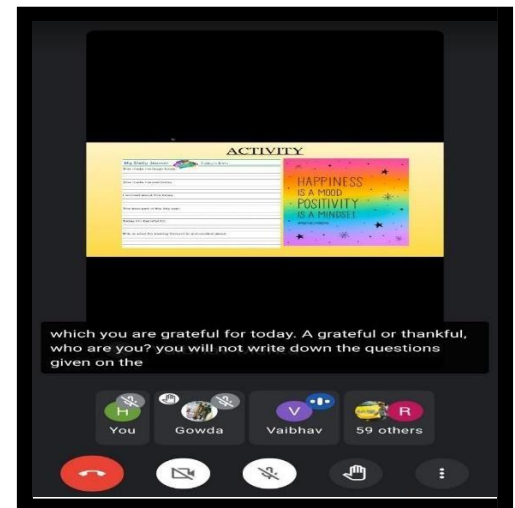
ACTIVITY

My Daily Journal

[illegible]

HAPPINESS
IS A MOOD
POSITIVITY
IS A MINDSET

which you are grateful for today. A grateful or thankful, who are you? you will not write down the questions given on the

H
You
Gowda
V
Vaibhav
R
59 others